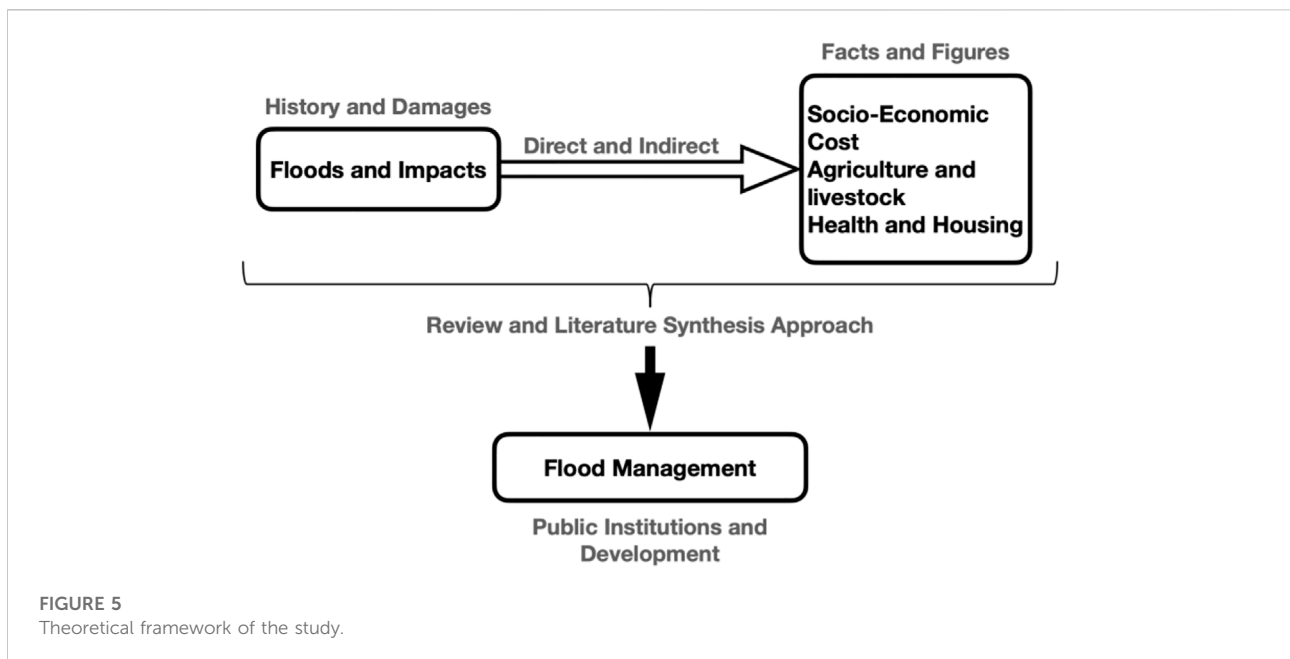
History and Damages

Floods and Impacts

Direct and Indirect

Facts and Figures

Socio-Economic Cost
Agriculture and livestock
Health and Housing

Review and Literature Synthesis Approach

Flood Management

Public Institutions and Development

FIGURE 5
Theoretical framework of the study.